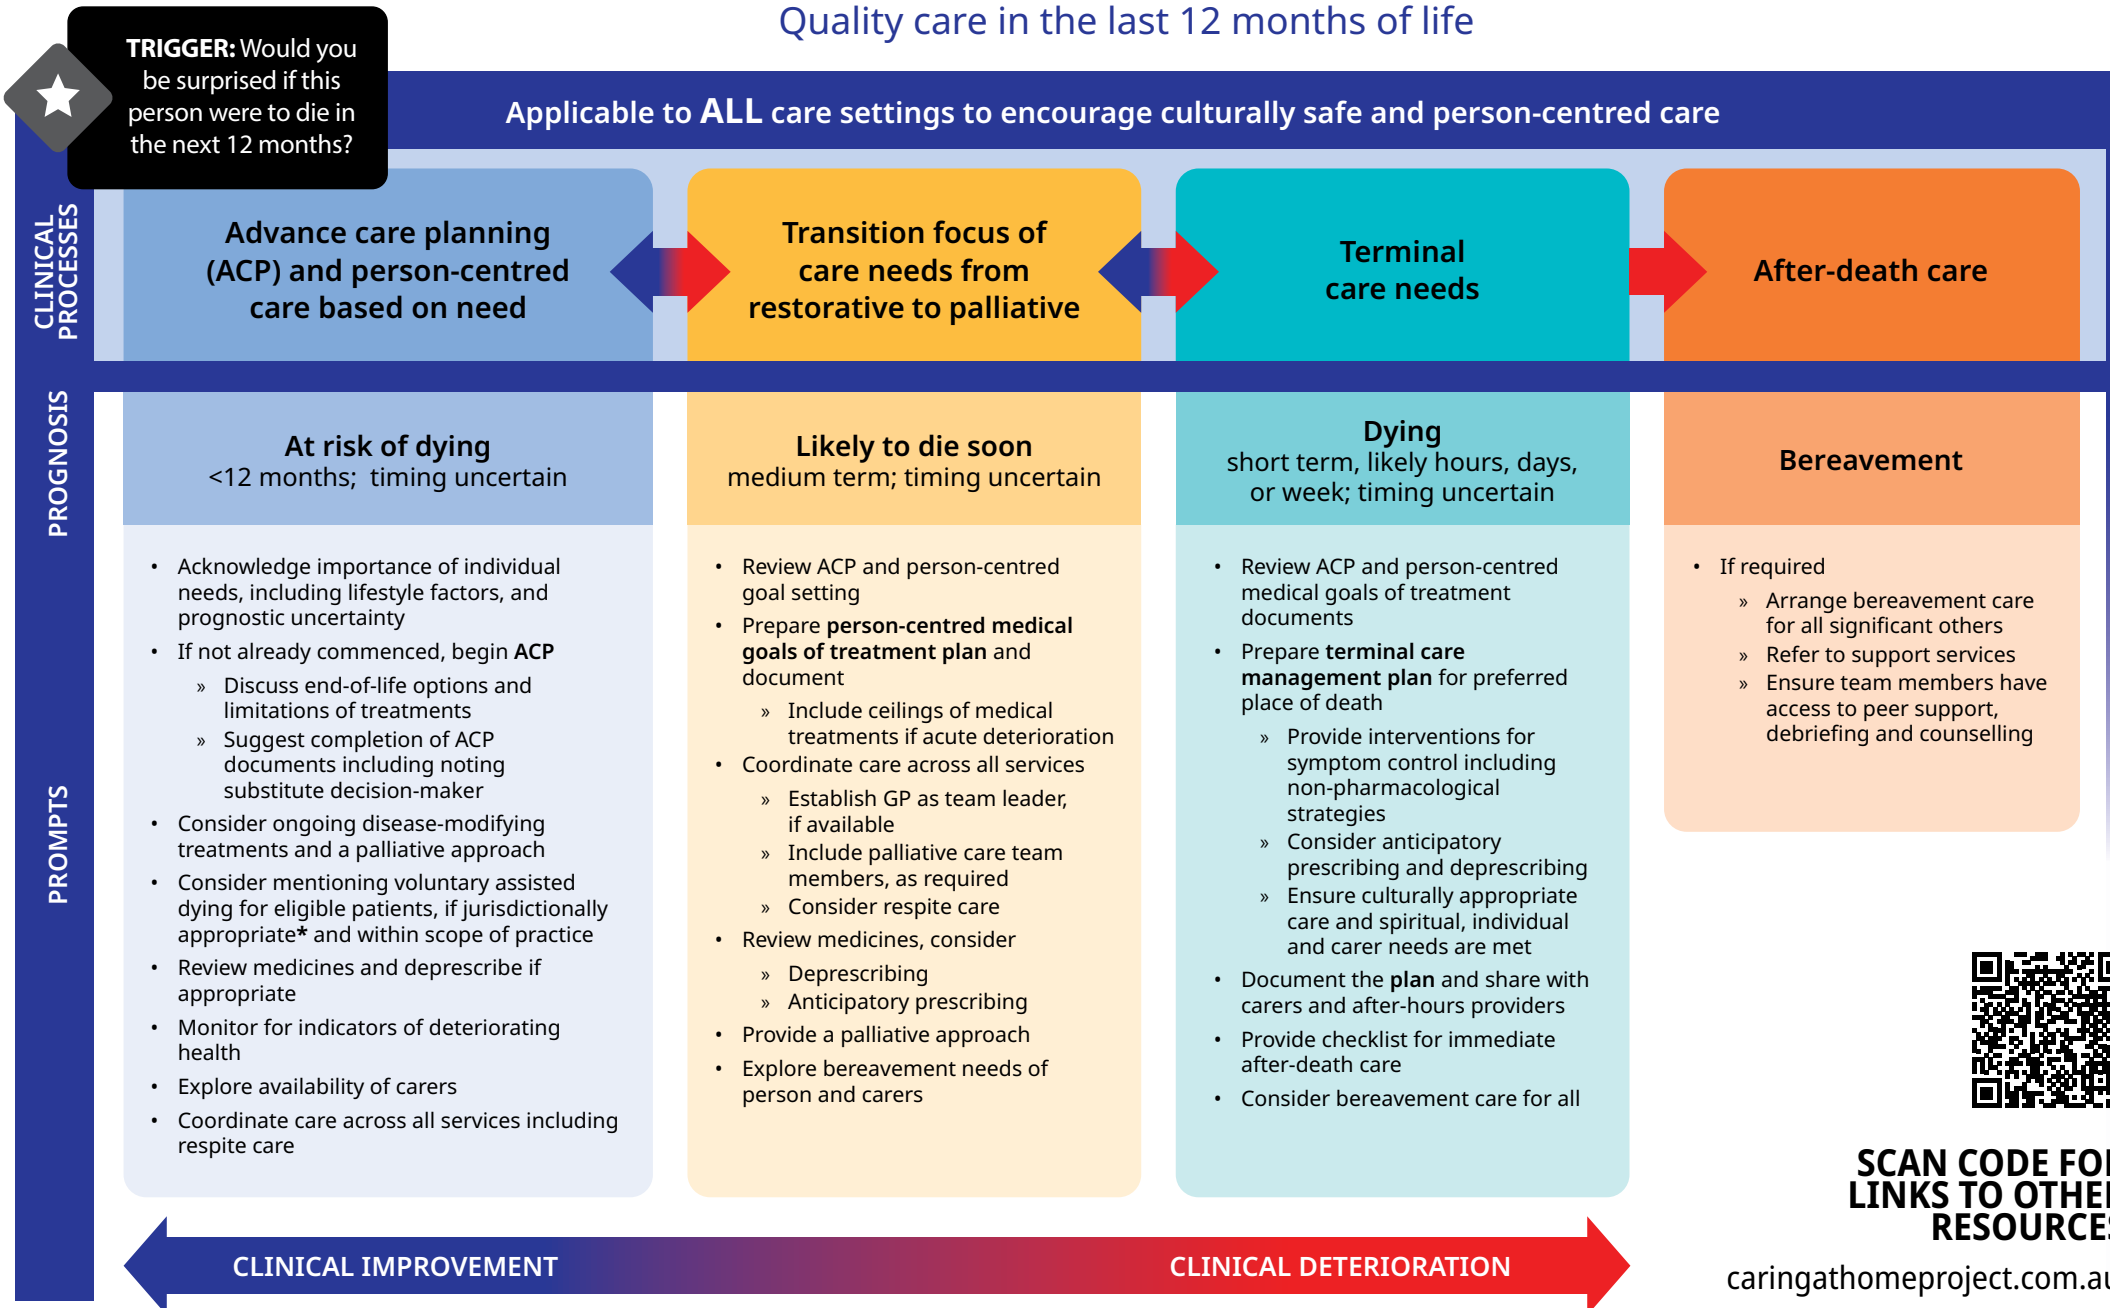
Quality care in the last 12 months of life

TRIGGER: Would you be surprised if this person were to die in the next 12 months?

Applicable to ALL care settings to encourage culturally safe and person-centred care

CLINICAL PROCESSES

Advance care planning (ACP) and person-centred care based on need

Transition focus of care needs from restorative to palliative

Terminal care needs

After-death care

PROGNOSIS

At risk of dying
<12 months; timing uncertain

Likely to die soon
medium term; timing uncertain

Dying
short term, likely hours, days, or week; timing uncertain

Bereavement

PROMPTS

- Acknowledge importance of individual needs, including lifestyle factors, and prognostic uncertainty
- If not already commenced, begin ACP
  » Discuss end-of-life options and limitations of treatments
  » Suggest completion of ACP documents including noting substitute decision-maker
- Consider ongoing disease-modifying treatments and a palliative approach
- Consider mentioning voluntary assisted dying for eligible patients, if jurisdictionally appropriate* and within scope of practice
- Review medicines and deprescribe if appropriate
- Monitor for indicators of deteriorating health
- Explore availability of carers
- Coordinate care across all services including respite care

- Review ACP and person-centred goal setting
- Prepare person-centred medical goals of treatment plan and document
  » Include ceilings of medical treatments if acute deterioration
- Coordinate care across all services
  » Establish GP as team leader, if available
  » Include palliative care team members, as required
  » Consider respite care
- Review medicines, consider
  » Deprescribing
  » Anticipatory prescribing
- Provide a palliative approach
- Explore bereavement needs of person and carers

- Review ACP and person-centred medical goals of treatment documents
- Prepare terminal care management plan for preferred place of death
  » Provide interventions for symptom control including non-pharmacological strategies
  » Consider anticipatory prescribing and deprescribing
  » Ensure culturally appropriate care and spiritual, individual and carer needs are met
- Document the plan and share with carers and after-hours providers
- Provide checklist for immediate after-death care
- Consider bereavement care for all

- If required
  » Arrange bereavement care for all significant others
  » Refer to support services
  » Ensure team members have access to peer support, debriefing and counselling

SCAN CODE FO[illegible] LINKS TO OTHE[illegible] RESOURCE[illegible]
caringathomeproject.com.a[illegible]

CLINICAL IMPROVEMENT
CLINICAL DETERIORATION